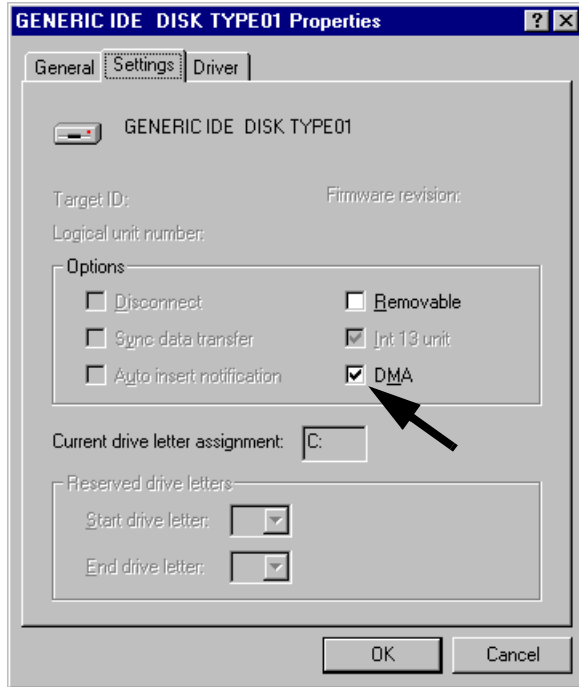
GENERIC IDE DISK TYPE01 Properties

?

General | Settings | Driver

GENERIC IDE DISK TYPE01

Target ID:

Firmware revision:

Logical unit number:

Options

Disconnect

Removable

Sync data transfer

Int 13 unit

Auto insert notification

DMA

Current drive letter assignment: C:

Reserved drive letters

Start drive letter:

End drive letter:

OK

Cancel